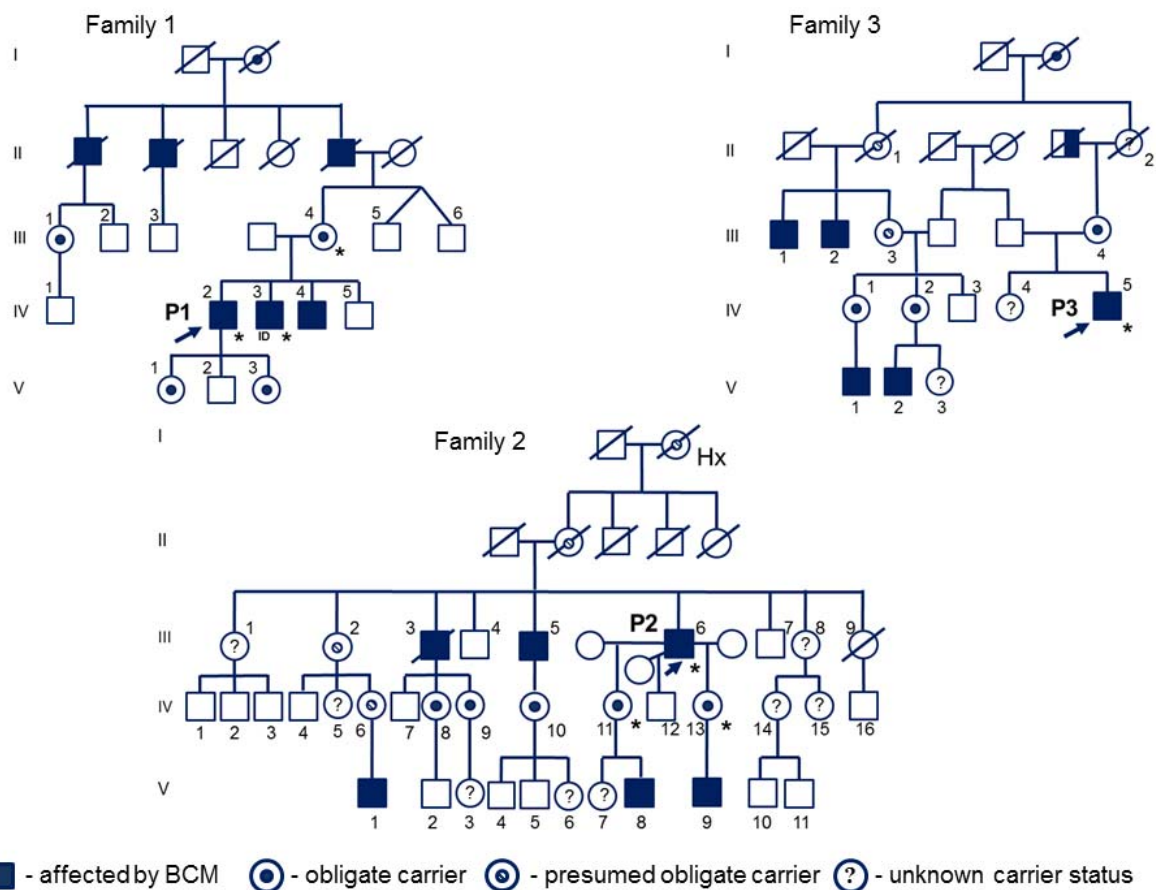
Family 1

I

II

III 1 2 3 4 * 5 6

IV 1 P1 2 * 3 ID * 4 5

V 1 2 3

Family 3

I

II 1 2 ?

III 1 2 3 4

IV 1 2 3 4 ? P3 5 *

V 1 2 3 ?

Family 2

I Hx

II

III 1 ? 2 3 4 5 P2 6 * 7 8 ? 9

IV 1 2 3 4 5 ? 6 7 8 9 10 11 * 12 13 * 14 ? 15 ? 16

V 1 2 3 ? 4 5 6 ? 7 ? 8 9 10 11

- affected by BCM - obligate carrier - presumed obligate carrier ? - unknown carrier status